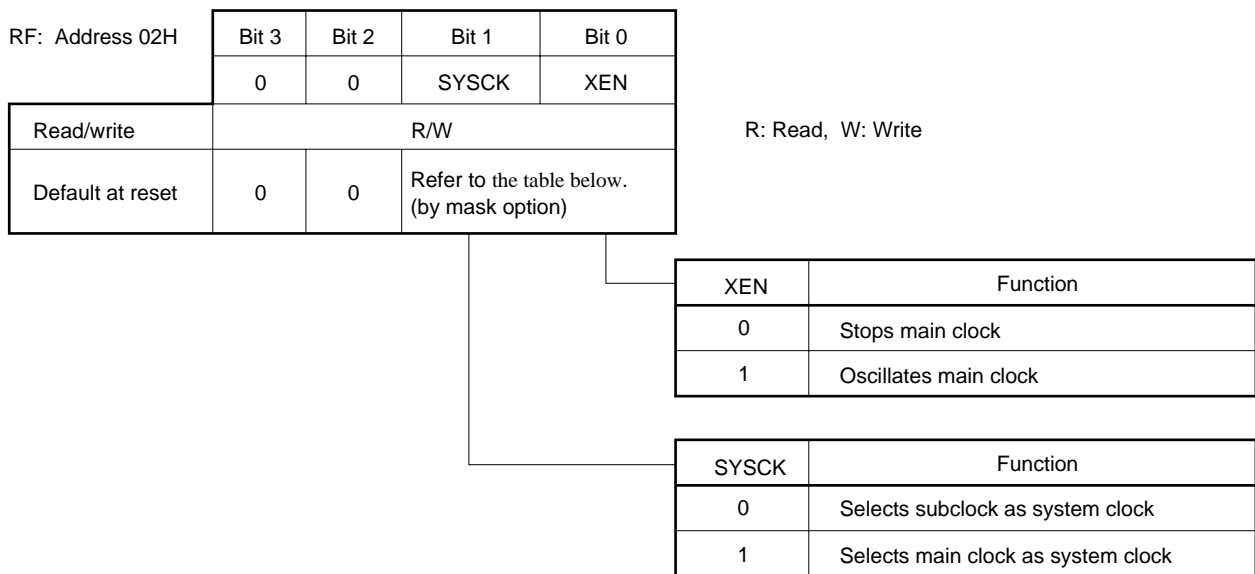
| RF: Address 02H | Bit 3 | Bit 2 | Bit 1 | Bit 0 |
|---|---|---|---|---|
| | 0 | 0 | SYSCK | XEN |
| Read/write | R/W | | | |
| Default at reset | 0 | 0 | Refer to the table below. (by mask option) | |

R: Read, W: Write

| XEN | Function |
|---|---|
| 0 | Stops main clock |
| 1 | Oscillates main clock |

| SYSCK | Function |
|---|---|
| 0 | Selects subclock as system clock |
| 1 | Selects main clock as system clock |